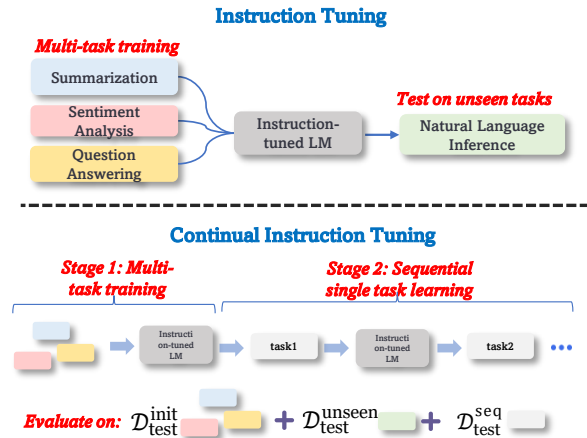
Instruction Tuning

Multi-task training

Summarization

Sentiment Analysis

Question Answering

Instruction-tuned LM

Test on unseen tasks

Natural Language Inference

Continual Instruction Tuning

Stage 1: Multi-task training

Stage 2: Sequential single task learning

Instructi on-tuned LM

task1

Instructi on-tuned LM

task2

Evaluate on: $\mathcal{D}_{\text{test}}^{\text{init}}$ + $\mathcal{D}_{\text{test}}^{\text{unseen}}$ + $\mathcal{D}_{\text{test}}^{\text{seq}}$